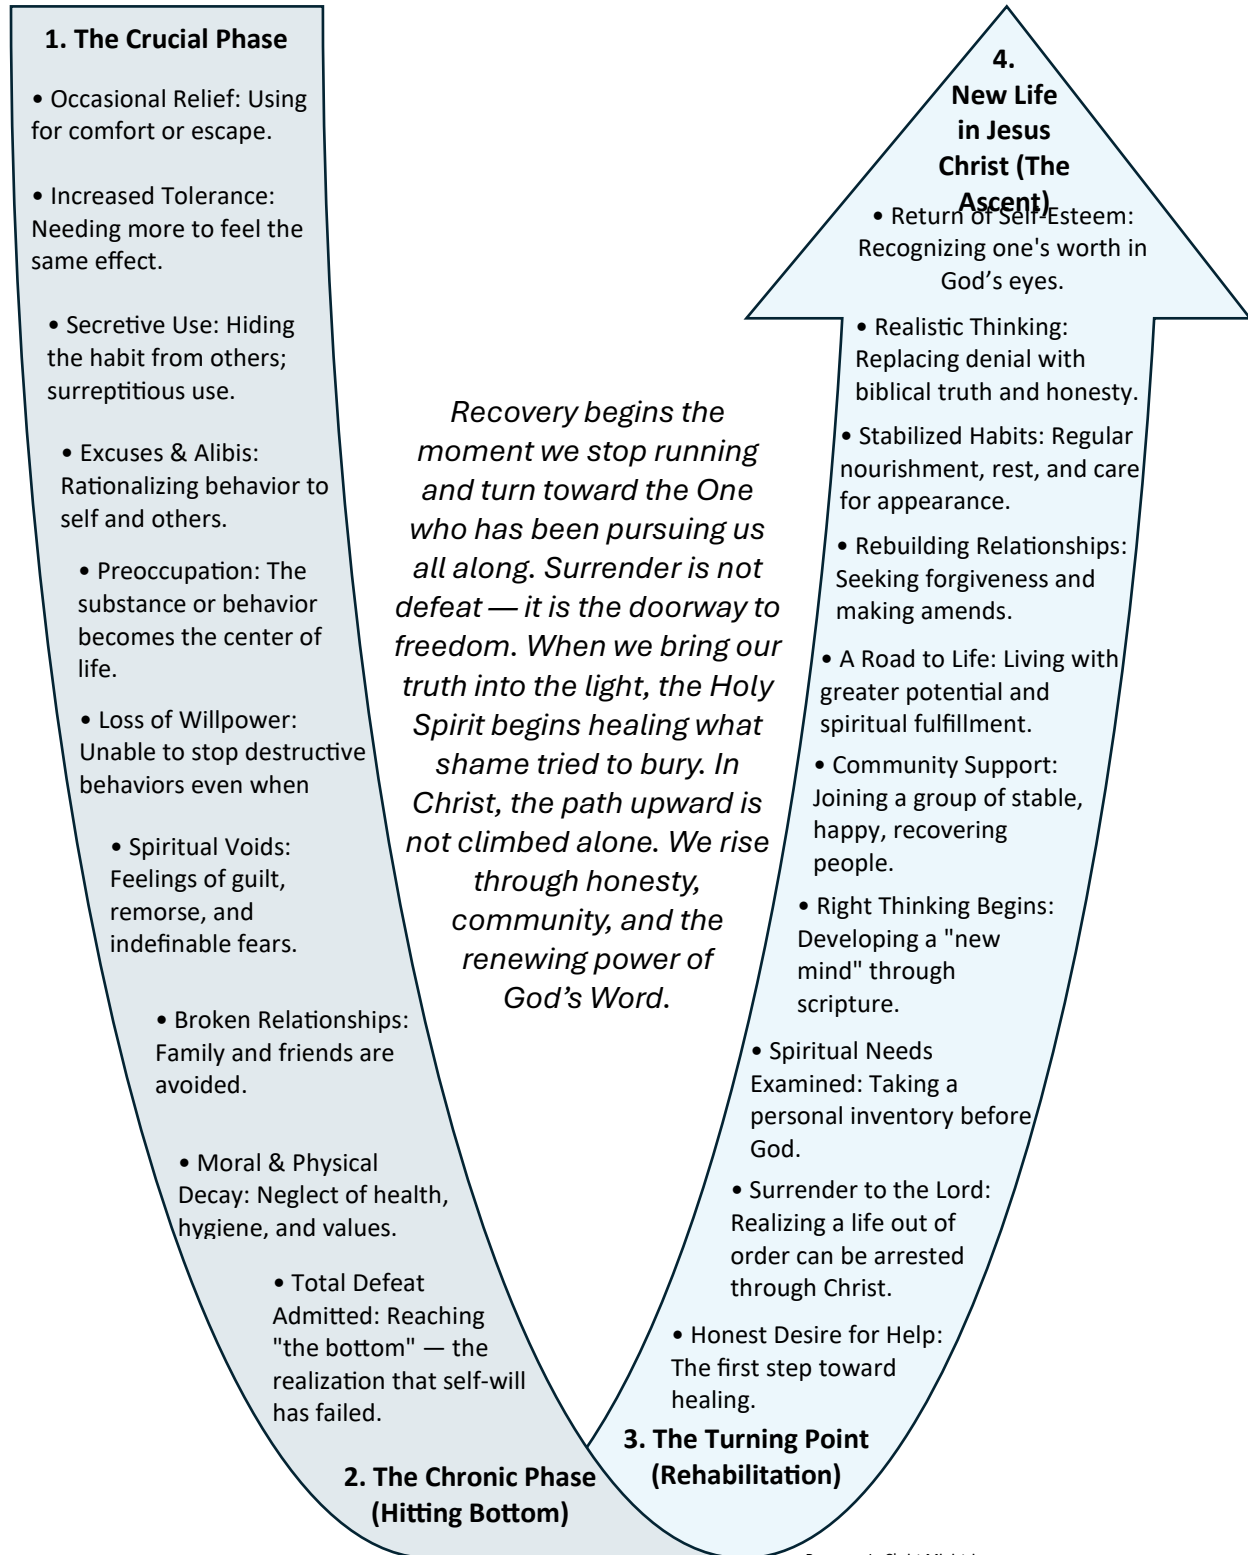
1. The Crucial Phase

• Occasional Relief: Using for comfort or escape.

• Increased Tolerance: Needing more to feel the same effect.

• Secretive Use: Hiding the habit from others; surreptitious use.

• Excuses & Alibis: Rationalizing behavior to self and others.

• Preoccupation: The substance or behavior becomes the center of life.

• Loss of Willpower: Unable to stop destructive behaviors even when

• Spiritual Voids: Feelings of guilt, remorse, and indefinable fears.

• Broken Relationships: Family and friends are avoided.

• Moral & Physical Decay: Neglect of health, hygiene, and values.

• Total Defeat Admitted: Reaching "the bottom" — the realization that self-will has failed.

2. The Chronic Phase (Hitting Bottom)

Recovery begins the moment we stop running and turn toward the One who has been pursuing us all along. Surrender is not defeat — it is the doorway to freedom. When we bring our truth into the light, the Holy Spirit begins healing what shame tried to bury. In Christ, the path upward is not climbed alone. We rise through honesty, community, and the renewing power of God's Word.

3. The Turning Point (Rehabilitation)

• Honest Desire for Help: The first step toward healing.

• Surrender to the Lord: Realizing a life out of order can be arrested through Christ.

• Spiritual Needs Examined: Taking a personal inventory before God.

• Right Thinking Begins: Developing a "new mind" through scripture.

• Community Support: Joining a group of stable, happy, recovering people.

• A Road to Life: Living with greater potential and spiritual fulfillment.

• Rebuilding Relationships: Seeking forgiveness and making amends.

• Stabilized Habits: Regular nourishment, rest, and care for appearance.

• Realistic Thinking: Replacing denial with biblical truth and honesty.

• Return of Self-Esteem: Recognizing one's worth in God's eyes.

4. New Life in Jesus Christ (The Ascent)

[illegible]